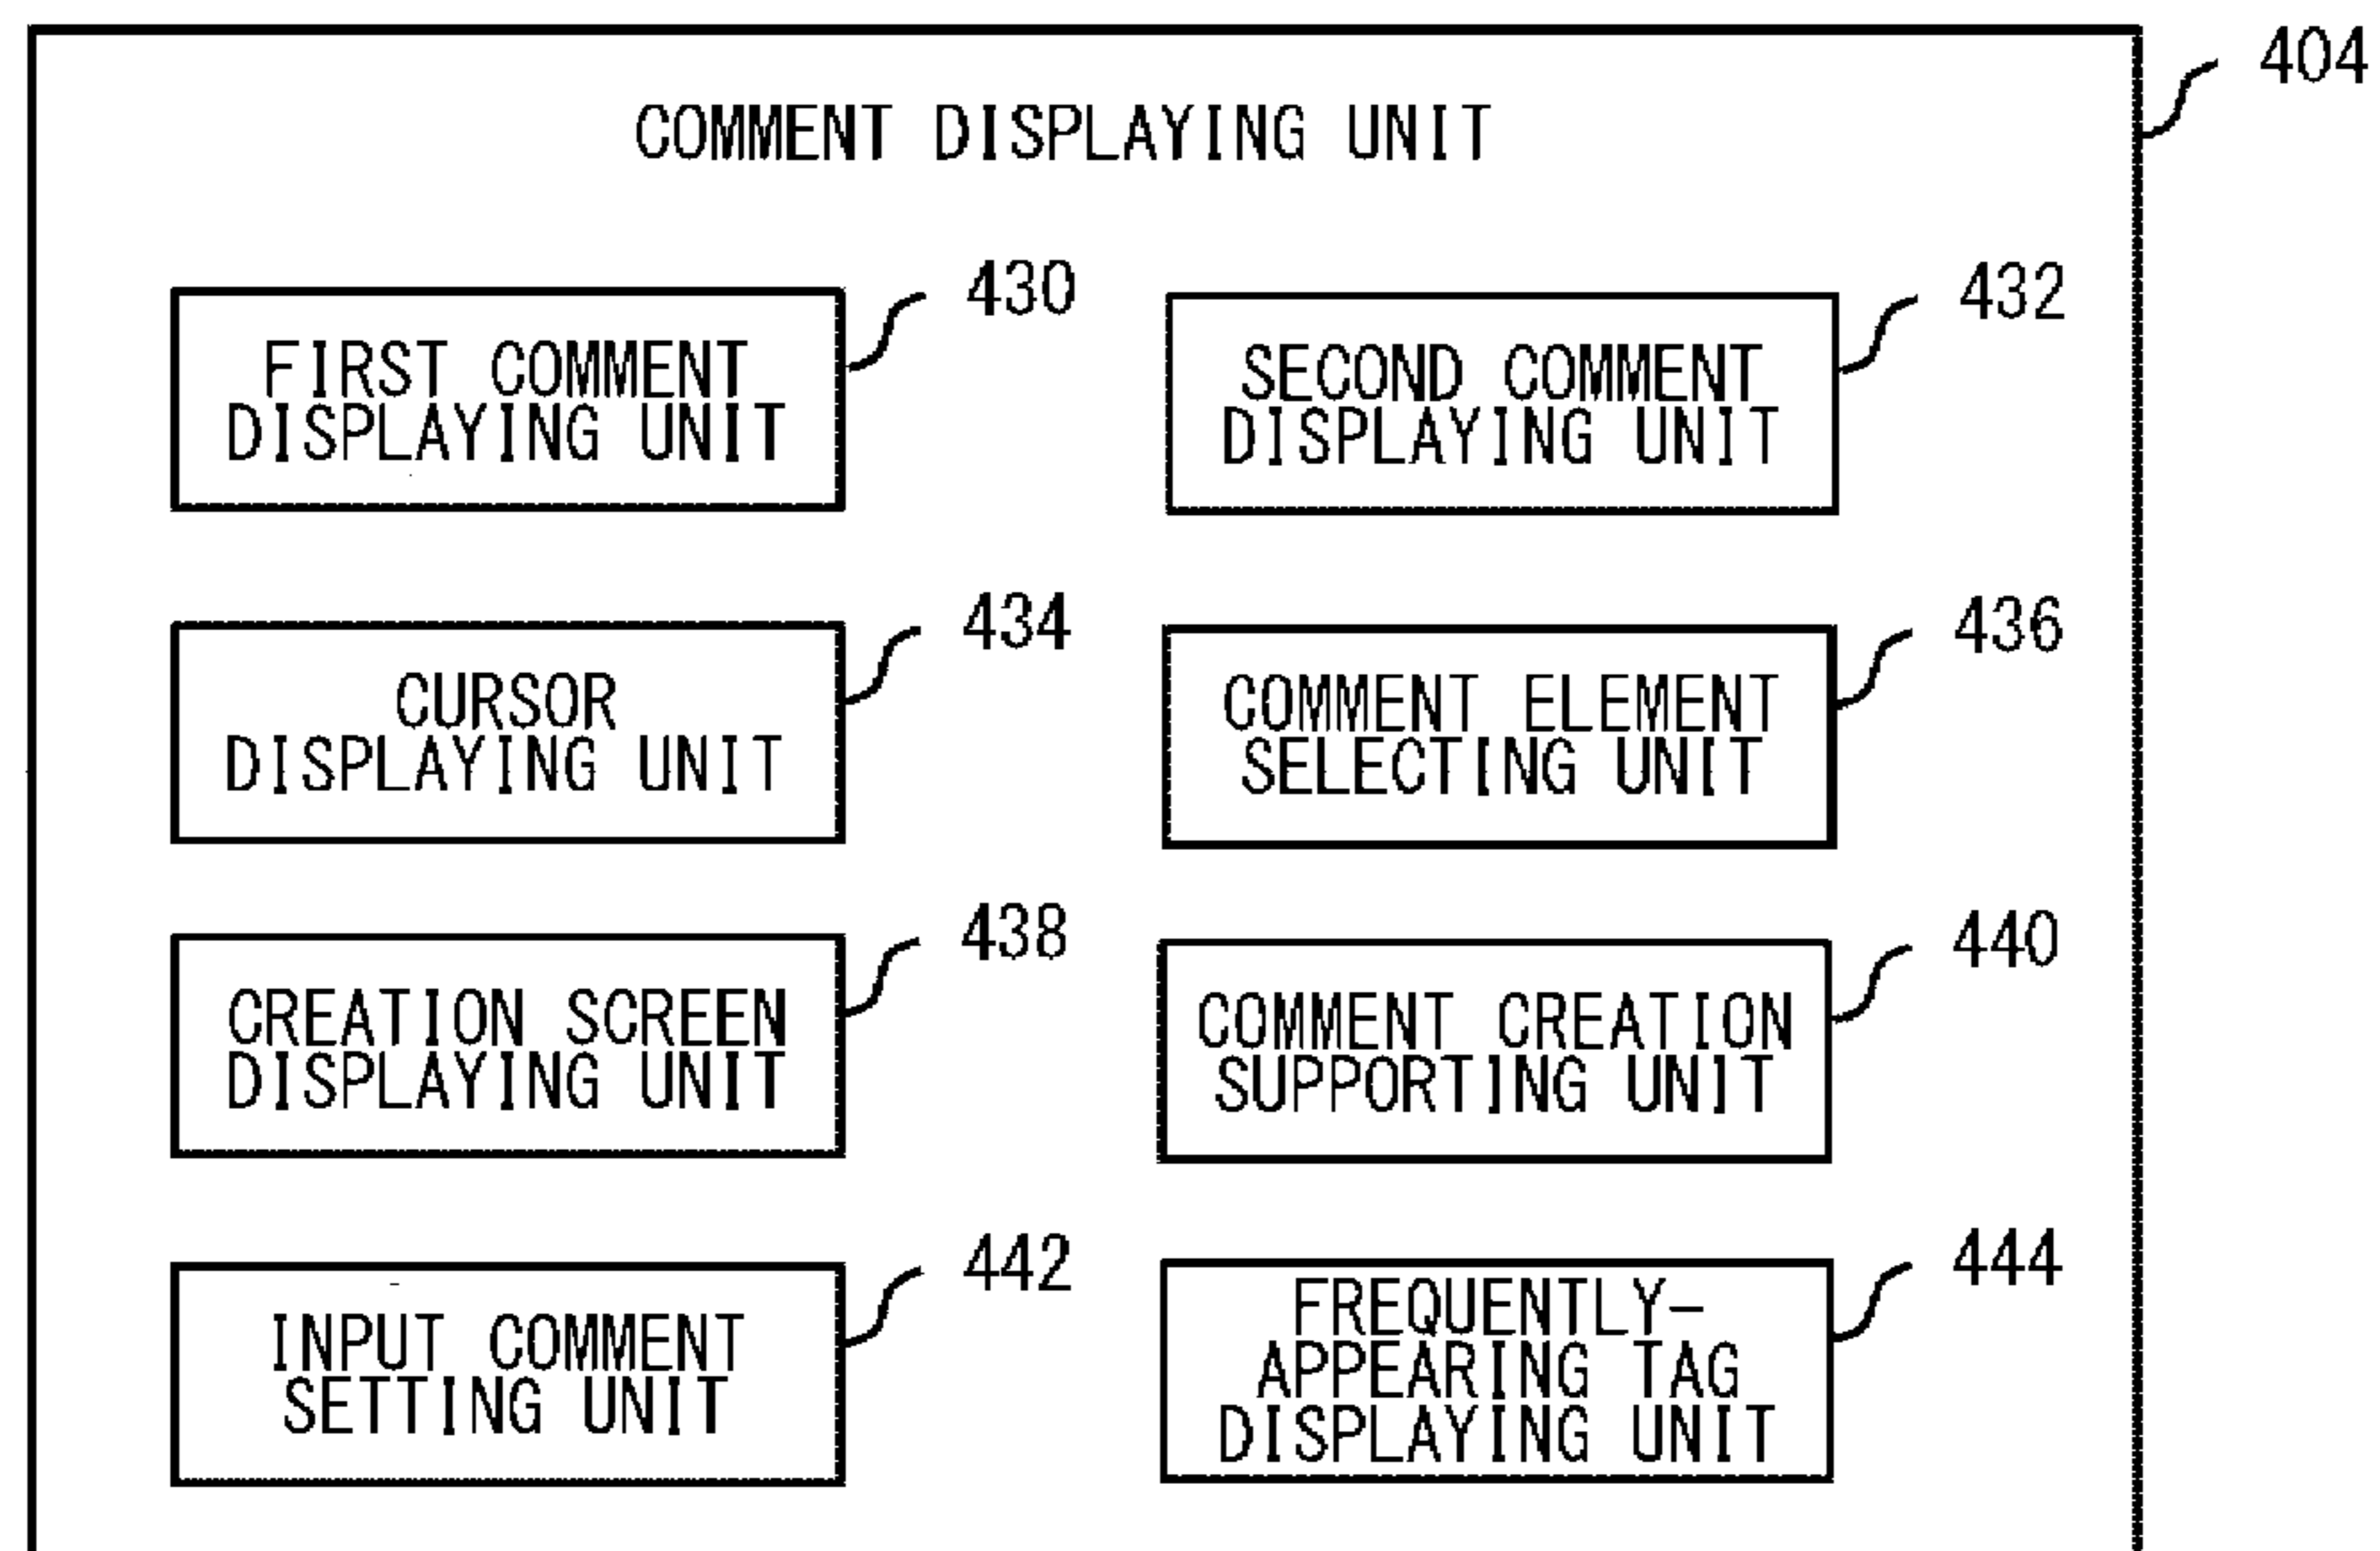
404

COMMENT DISPLAYING UNIT

430

FIRST COMMENT DISPLAYING UNIT

432

SECOND COMMENT DISPLAYING UNIT

434

CURSOR DISPLAYING UNIT

436

COMMENT ELEMENT SELECTING UNIT

438

CREATION SCREEN DISPLAYING UNIT

440

COMMENT CREATION SUPPORTING UNIT

442

INPUT COMMENT SETTING UNIT

444

FREQUENTLY-APPEARING TAG DISPLAYING UNIT